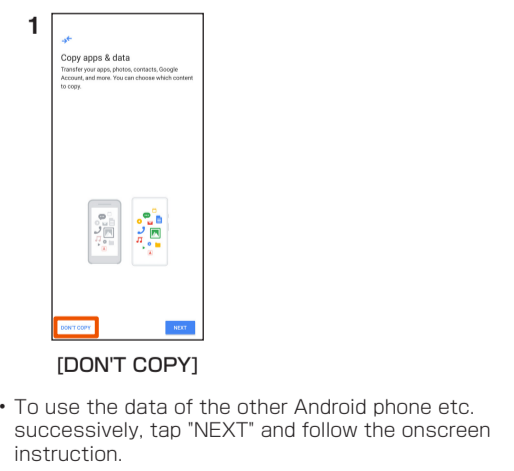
1

Copy apps & data
Transfer your apps, photos, contacts, Google Account, and more. You can choose which content to copy.

DON'T COPY

NEXT

[DON'T COPY]

• To use the data of the other Android phone etc. successively, tap "NEXT" and follow the onscreen instruction.